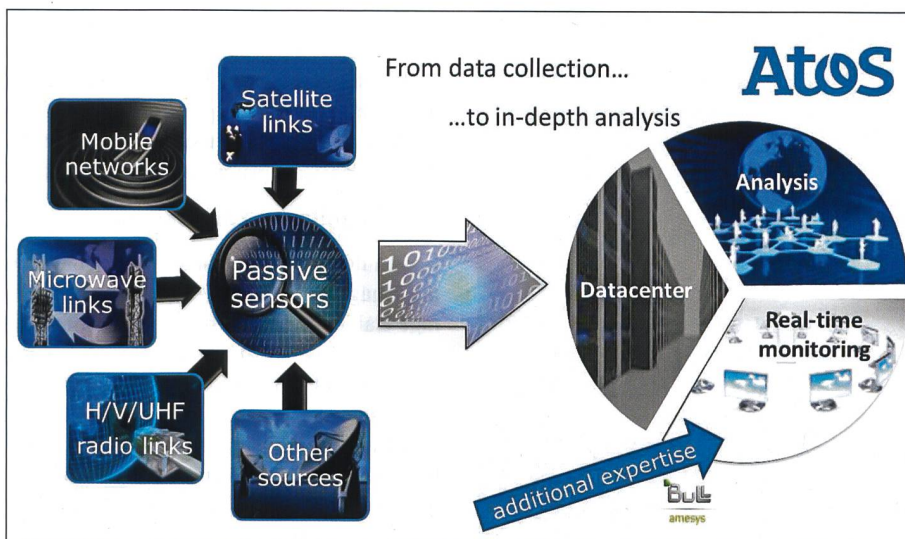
From data collection...

...to in-depth analysis

Atos

Satellite links

Mobile networks

Microwave links

Passive sensors

H/V/UHF radio links

Other sources

Datacenter

Analysis

Real-time monitoring

additional expertise

Bull

amesys